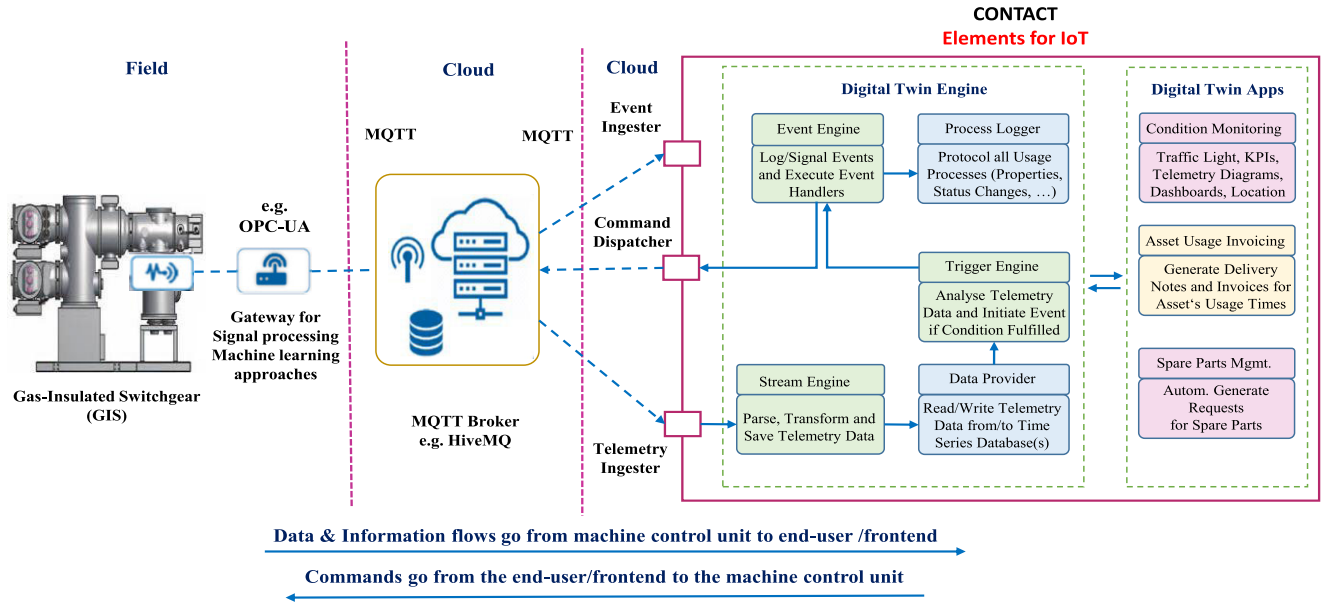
CONTACT
Elements for IoT

Field

Cloud

Cloud

MQTT

MQTT

Event Ingester

Command Dispatcher

Telemetry Ingester

e.g. OPC-UA

Gateway for Signal processing Machine learning approaches

Gas-Insulated Switchgear (GIS)

MQTT Broker e.g. HiveMQ

Digital Twin Engine

Event Engine

Log/Signal Events and Execute Event Handlers

Process Logger

Protocol all Usage Processes (Properties, Status Changes, …)

Trigger Engine

Analyse Telemetry Data and Initiate Event if Condition Fulfilled

Stream Engine

Parse, Transform and Save Telemetry Data

Data Provider

Read/Write Telemetry Data from/to Time Series Database(s)

Digital Twin Apps

Condition Monitoring

Traffic Light, KPIs, Telemetry Diagrams, Dashboards, Location

Asset Usage Invoicing

Generate Delivery Notes and Invoices for Asset's Usage Times

Spare Parts Mgmt.

Autom. Generate Requests for Spare Parts

Data & Information flows go from machine control unit to end-user /frontend

Commands go from the end-user/frontend to the machine control unit